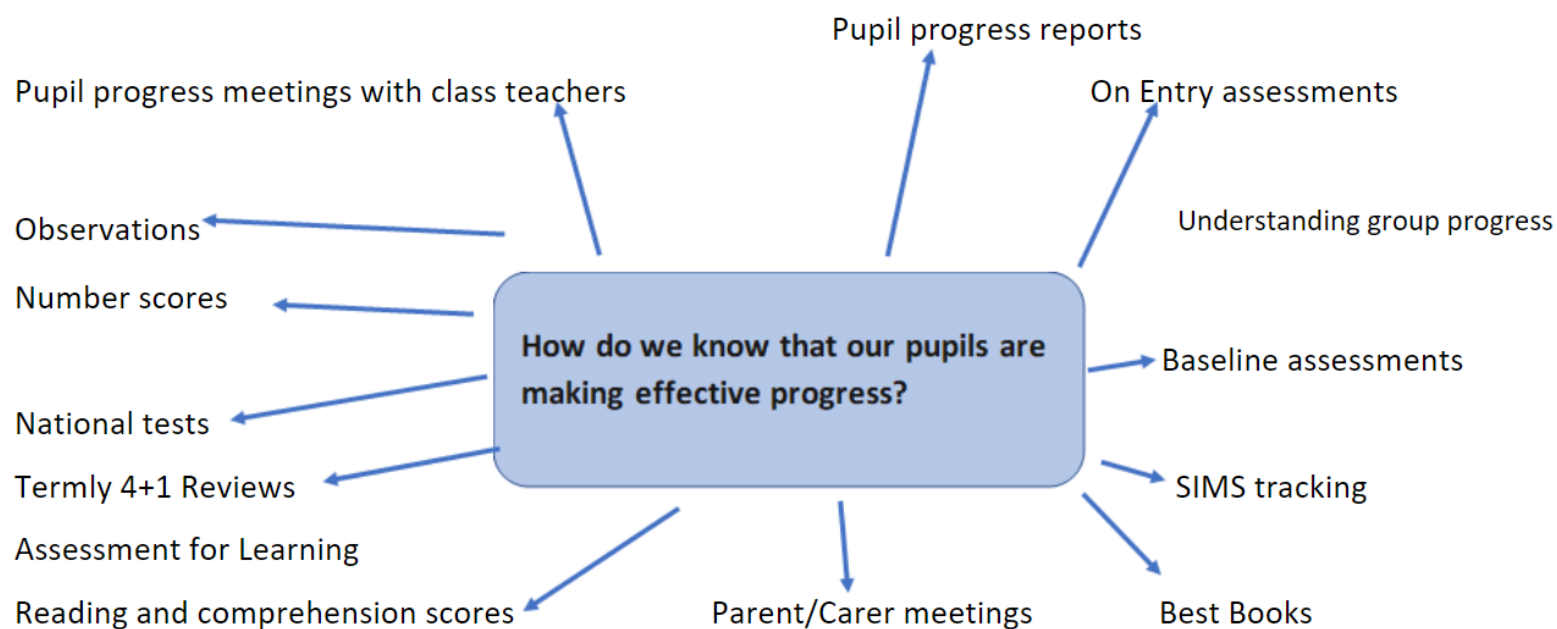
Pupil progress reports

Pupil progress meetings with class teachers

On Entry assessments

Understanding group progress

Observations

Number scores

How do we know that our pupils are making effective progress?

Baseline assessments

National tests

Termly 4+1 Reviews

SIMS tracking

Assessment for Learning

Reading and comprehension scores

Parent/Carer meetings

Best Books